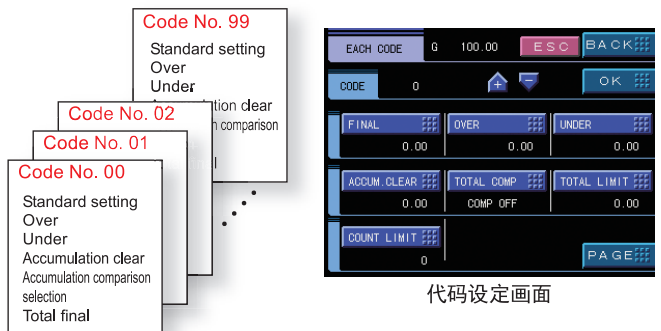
Code No. 99
Standard setting
Over
Under
Accumulation clear
Accumulation comparison
Code No. 02
Code No. 01
Code No. 00
Standard setting
Over
Under
Accumulation clear
Accumulation comparison selection
Total final

EACH CODE G 100.00 ESC BACK
CODE 0 OK
FINAL 0.00
OVER 0.00
UNDER 0.00
ACCUM.CLEAR 0.00
TOTAL COMP COMP OFF
TOTAL LIMIT 0.00
COUNT LIMIT 0
PAGE

代码设定画面